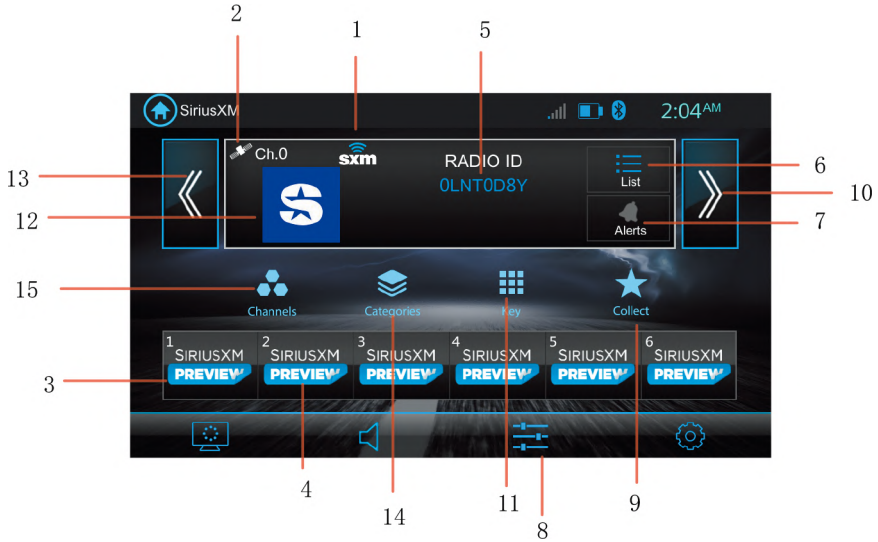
2
1
5
SiriusXM
2:04AM
Ch.0
sxm
RADIO ID
0LNT0D8Y
List
Alerts
6
7
10
13
12
15
Channels
Categories
Key
Collect
1 SIRIUSXM PREVIEW
2 SIRIUSXM PREVIEW
3 SIRIUSXM PREVIEW
4 SIRIUSXM PREVIEW
5 SIRIUSXM PREVIEW
6 SIRIUSXM PREVIEW
3
4
14
11
8
9